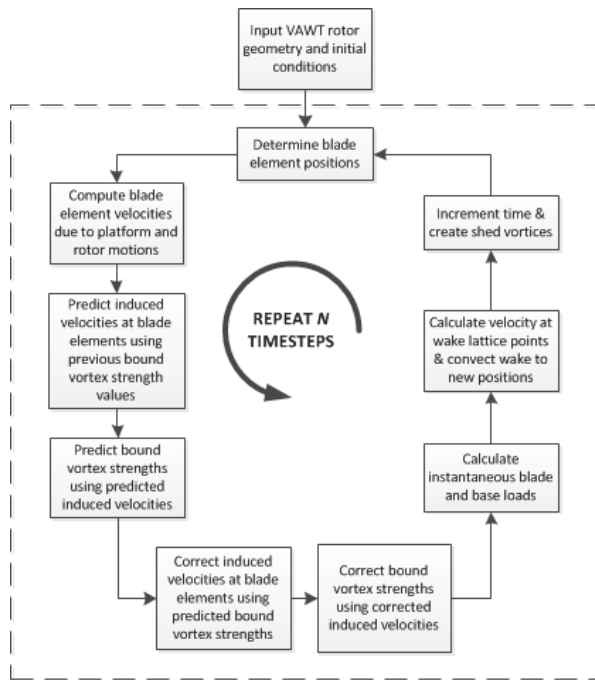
Input VAWT rotor geometry and initial conditions

Determine blade element positions

Compute blade element velocities due to platform and rotor motions

Predict induced velocities at blade elements using previous bound vortex strength values

Predict bound vortex strengths using predicted induced velocities

Correct induced velocities at blade elements using predicted bound vortex strengths

Correct bound vortex strengths using corrected induced velocities

Calculate instantaneous blade and base loads

Calculate velocity at wake lattice points & convect wake to new positions

Increment time & create shed vortices

REPEAT *N* TIMESTEPS